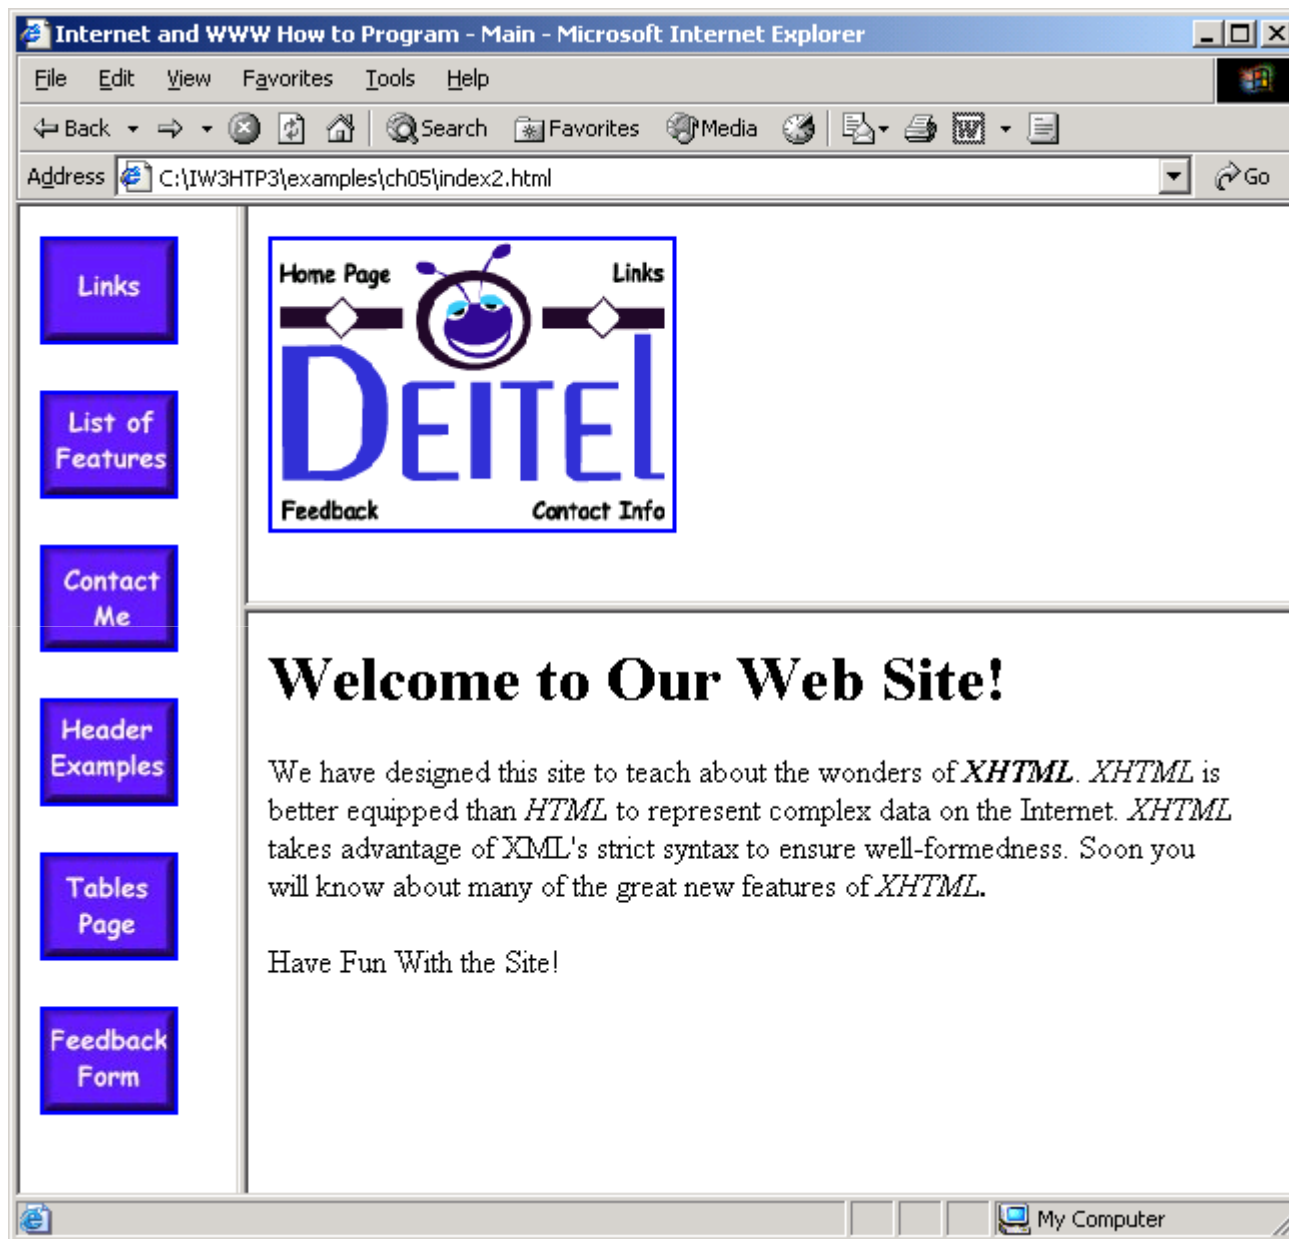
Internet and WWW How to Program - Main - Microsoft Internet Explorer

File Edit View Favorites Tools Help

Back Search Favorites Media

Address C:\IW3HTP3\examples\ch05\index2.html Go

Links

List of Features

Contact Me

Header Examples

Tables Page

Feedback Form

Home Page Links

DEITEL

Feedback Contact Info

# Welcome to Our Web Site!

We have designed this site to teach about the wonders of ***XHTML***. *XHTML* is better equipped than *HTML* to represent complex data on the Internet. *XHTML* takes advantage of XML's strict syntax to ensure well-formedness. Soon you will know about many of the great new features of *XHTML*.

Have Fun With the Site!

My Computer